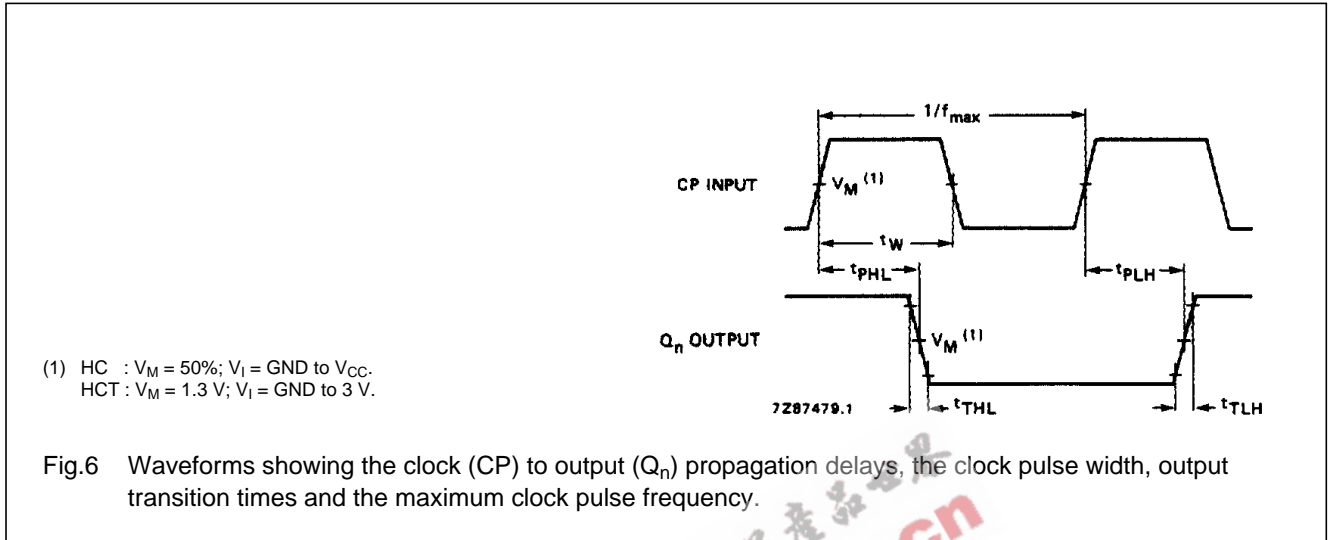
$1/f_{max}$

CP INPUT

$V_M$ $^{(1)}$

$t_W$

$t_{PHL}$

$t_{PLH}$

$Q_n$ OUTPUT

$V_M$ $^{(1)}$

7Z87479.1

$t_{THL}$

$t_{TLH}$

(1) HC : $V_M = 50\%$; $V_I$ = GND to $V_{CC}$.
HCT : $V_M = 1.3$ V; $V_I$ = GND to 3 V.

Fig.6 Waveforms showing the clock (CP) to output ($Q_n$) propagation delays, the clock pulse width, output transition times and the maximum clock pulse frequency.

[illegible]
cn